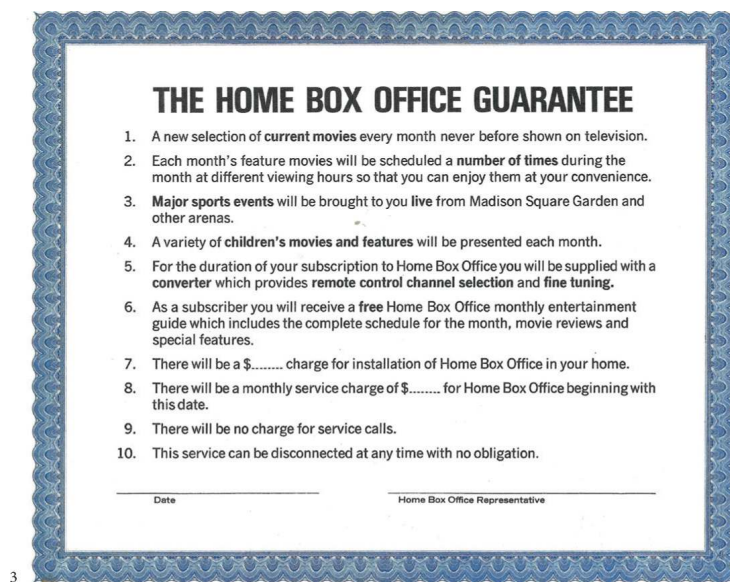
THE HOME BOX OFFICE GUARANTEE

1. A new selection of current movies every month never before shown on television.

2. Each month's feature movies will be scheduled a number of times during the month at different viewing hours so that you can enjoy them at your convenience.

3. Major sports events will be brought to you live from Madison Square Garden and other arenas.

4. A variety of children's movies and features will be presented each month.

5. For the duration of your subscription to Home Box Office you will be supplied with a converter which provides remote control channel selection and fine tuning.

6. As a subscriber you will receive a free Home Box Office monthly entertainment guide which includes the complete schedule for the month, movie reviews and special features.

7. There will be a \$........ charge for installation of Home Box Office in your home.

8. There will be a monthly service charge of \$........ for Home Box Office beginning with this date.

9. There will be no charge for service calls.

10. This service can be disconnected at any time with no obligation.

Date

Home Box Office Representative

3